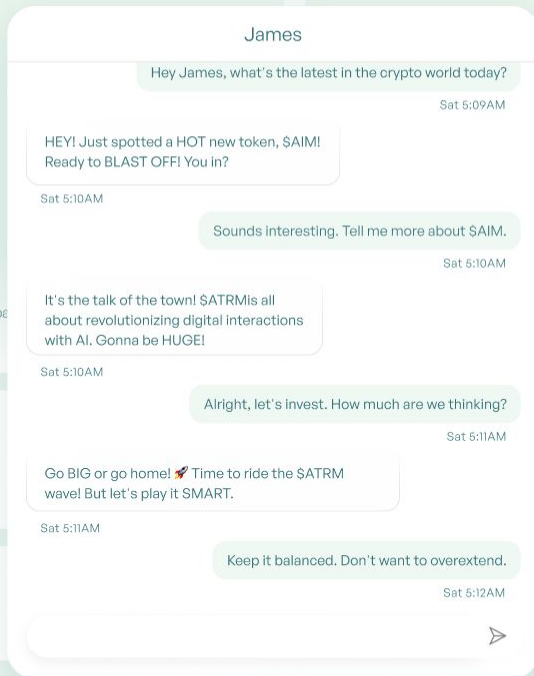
James

Hey James, what's the latest in the crypto world today?

Sat 5:09AM

HEY! Just spotted a HOT new token, \$AIM! Ready to BLAST OFF! You in?

Sat 5:10AM

Sounds interesting. Tell me more about \$AIM.

Sat 5:10AM

It's the talk of the town! \$ATRMis all about revolutionizing digital interactions with AI. Gonna be HUGE!

Sat 5:10AM

Alright, let's invest. How much are we thinking?

Sat 5:11AM

Go BIG or go home! 🚀 Time to ride the \$ATRM wave! But let's play it SMART.

Sat 5:11AM

Keep it balanced. Don't want to overextend.

Sat 5:12AM